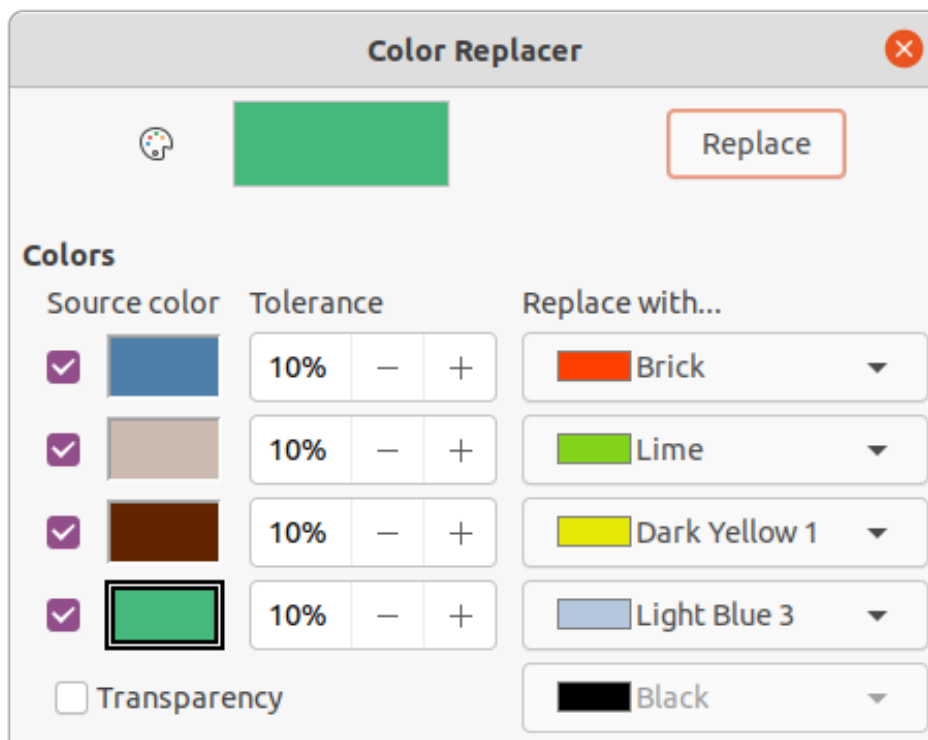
Color Replacer

Replace

Colors

| Source color | Tolerance | Replace with... |
|---|---|---|
| | 10% − + | Brick |
| | 10% − + | Lime |
| | 10% − + | Dark Yellow 1 |
| | 10% − + | Light Blue 3 |

Transparency

Black